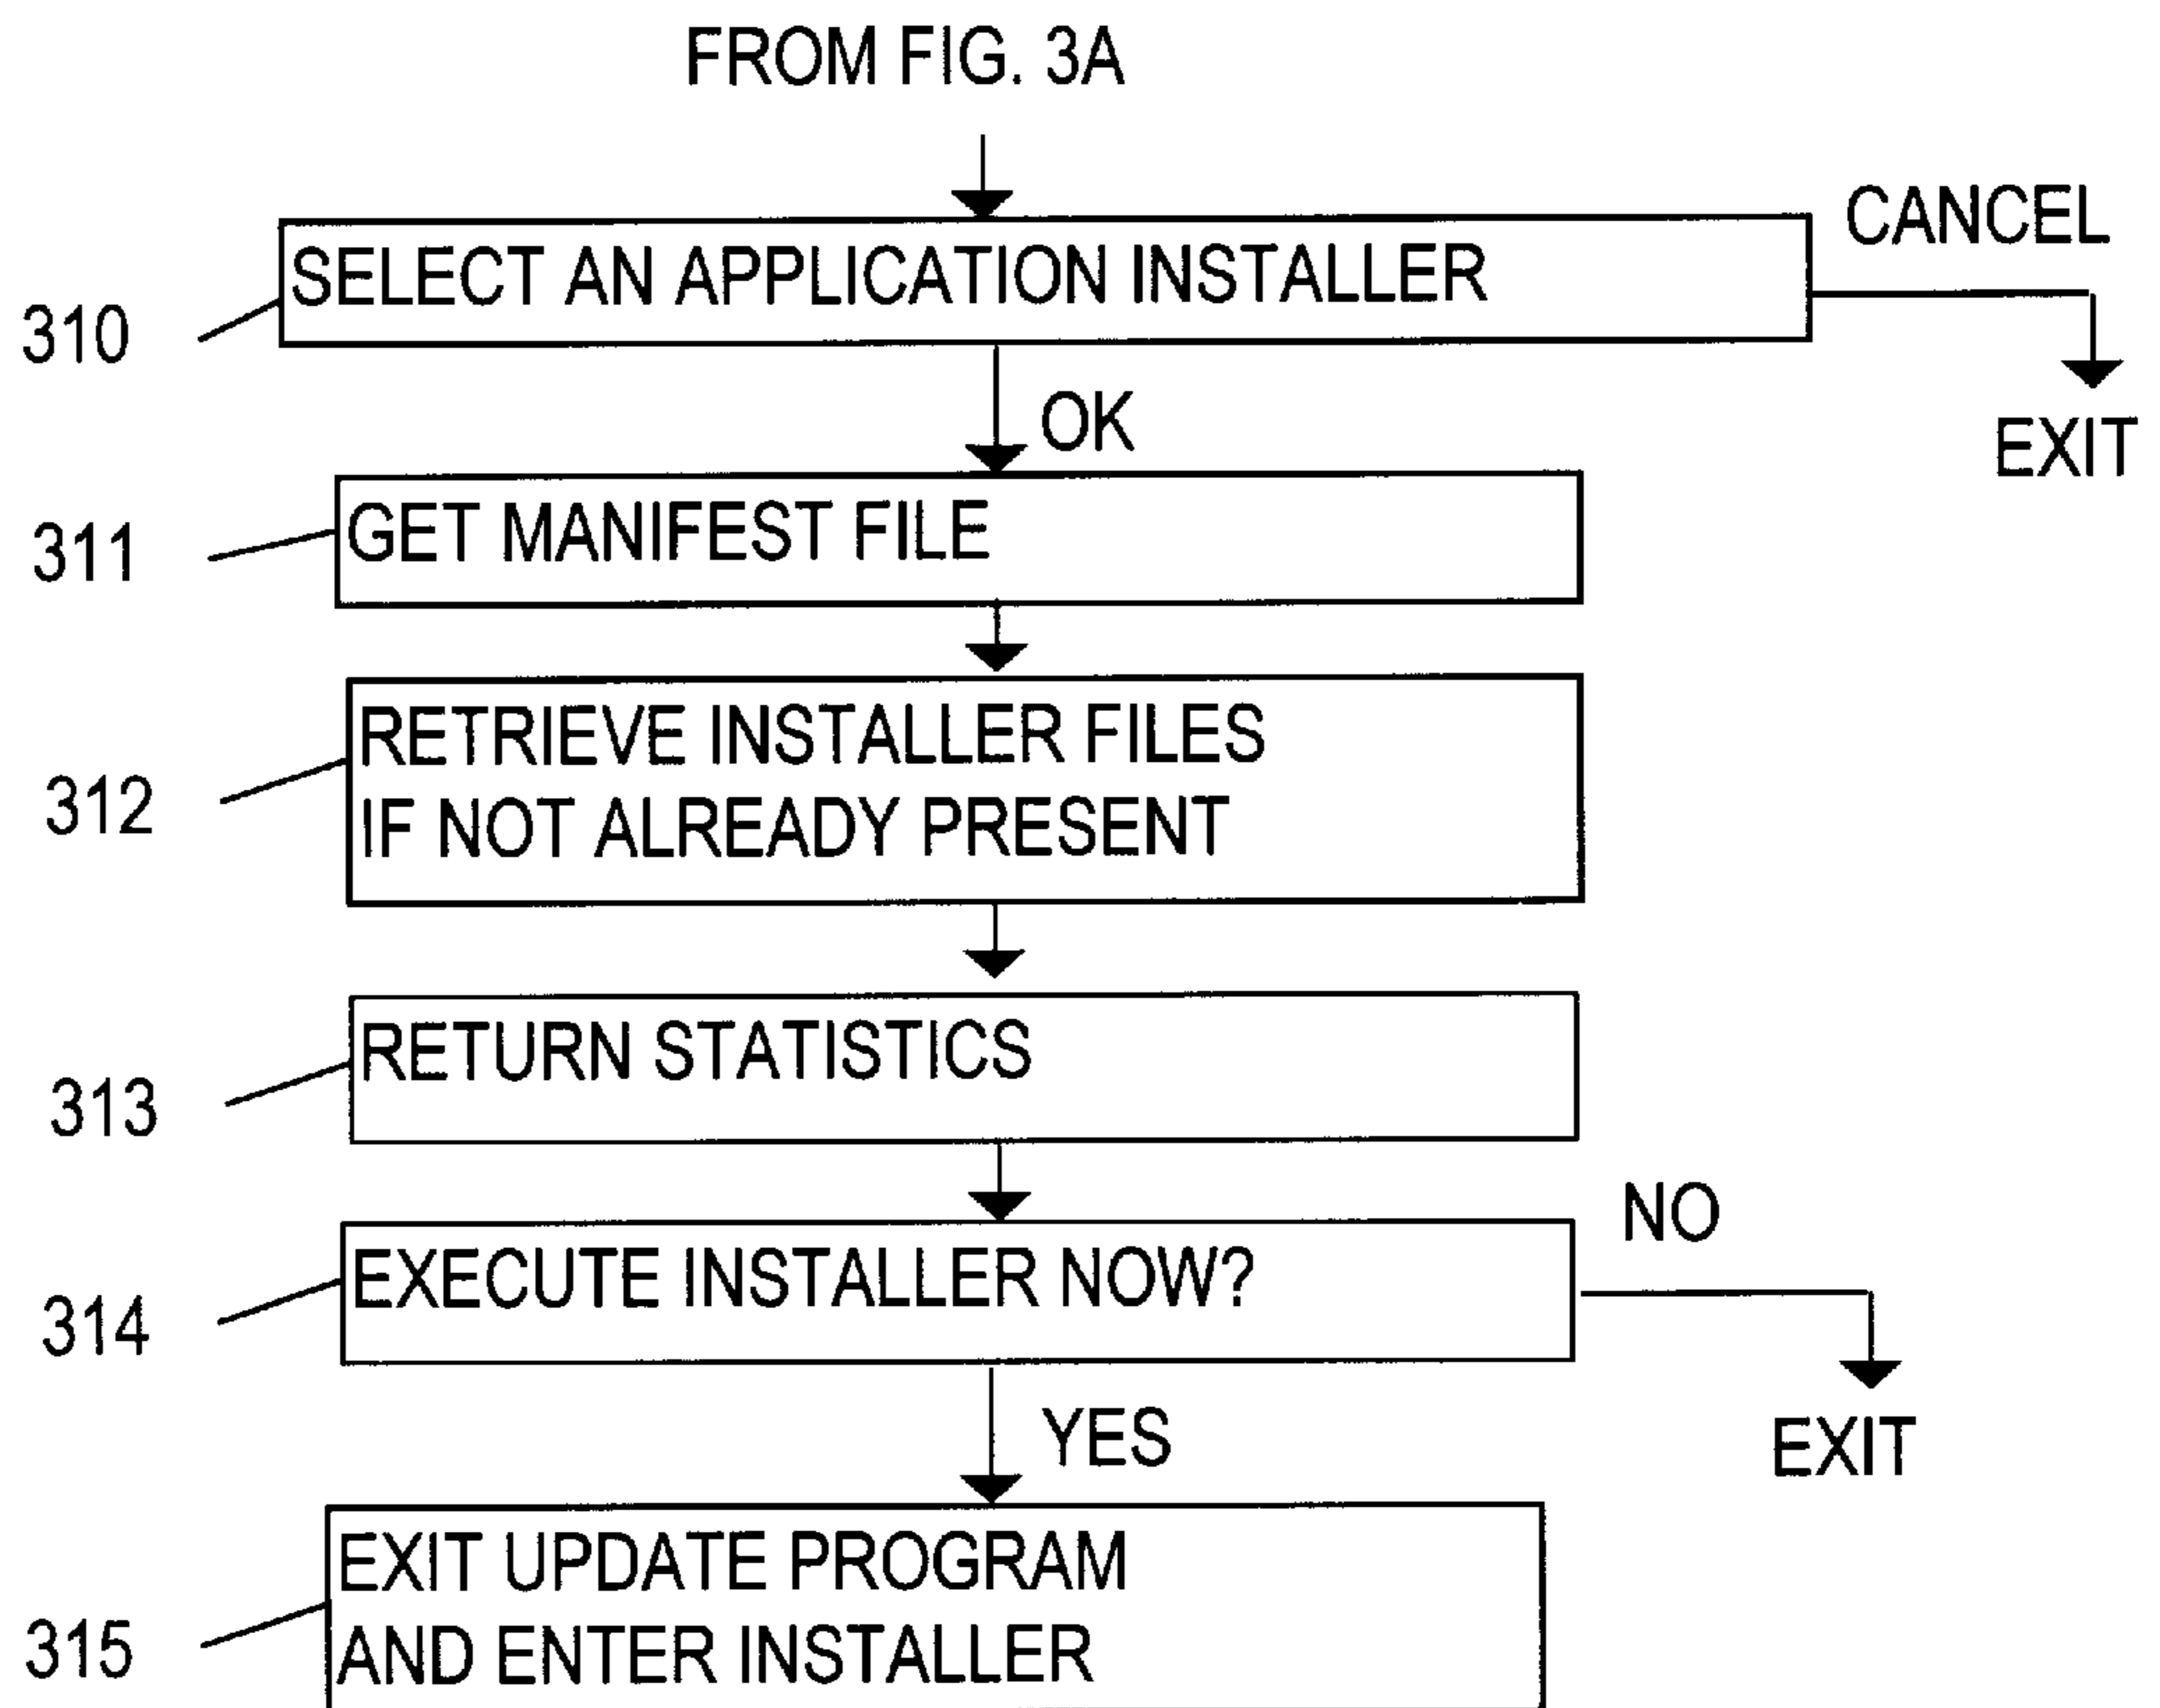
FROM FIG. 3A

310
SELECT AN APPLICATION INSTALLER

CANCEL

EXIT

OK

311
GET MANIFEST FILE

312
RETRIEVE INSTALLER FILES IF NOT ALREADY PRESENT

313
RETURN STATISTICS

314
EXECUTE INSTALLER NOW?

NO

EXIT

YES

315
EXIT UPDATE PROGRAM AND ENTER INSTALLER